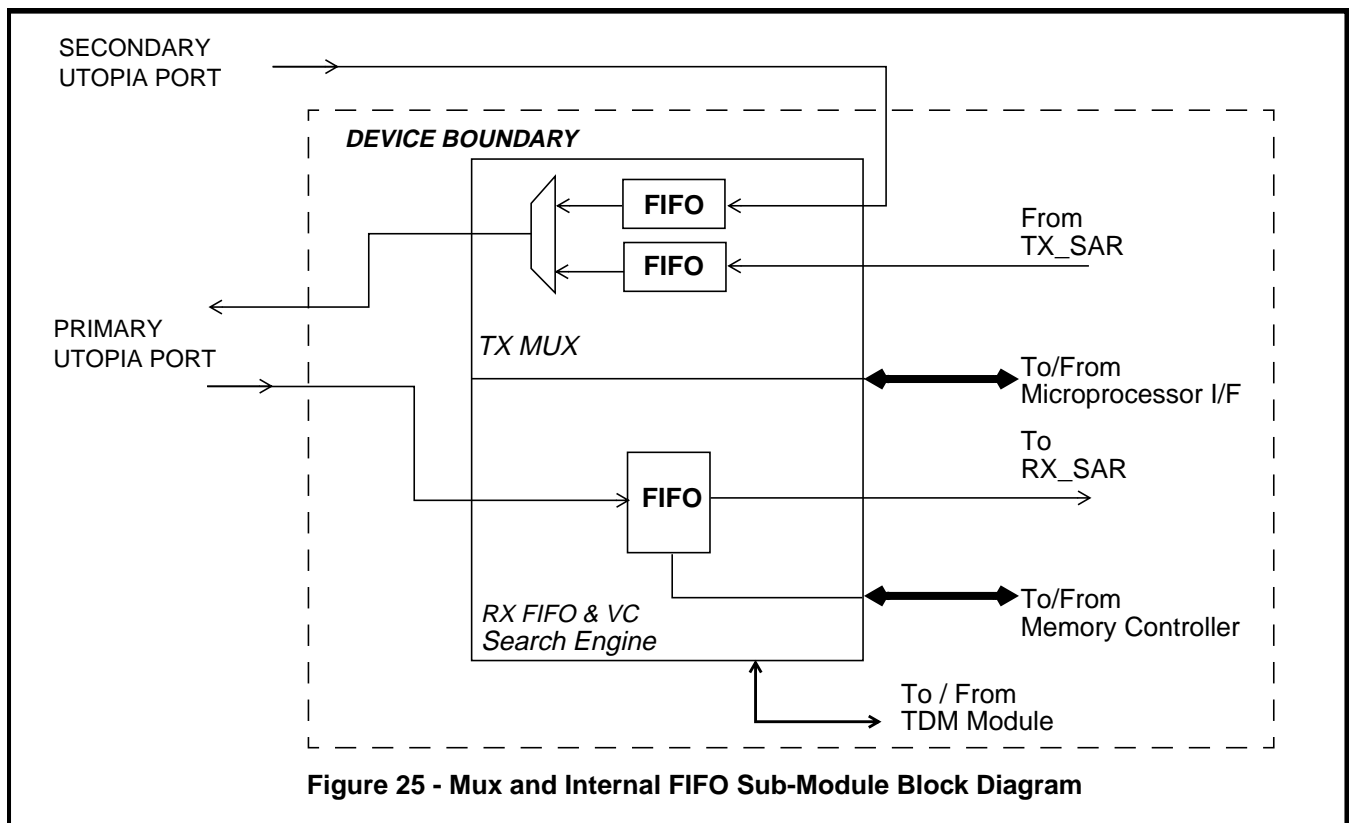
SECONDARY UTOPIA PORT

DEVICE BOUNDARY

FIFO

FIFO

From TX_SAR

PRIMARY UTOPIA PORT

TX MUX

To/From Microprocessor I/F

To RX_SAR

FIFO

To/From Memory Controller

RX FIFO & VC Search Engine

To / From TDM Module

Figure 25 - Mux and Internal FIFO Sub-Module Block Diagram